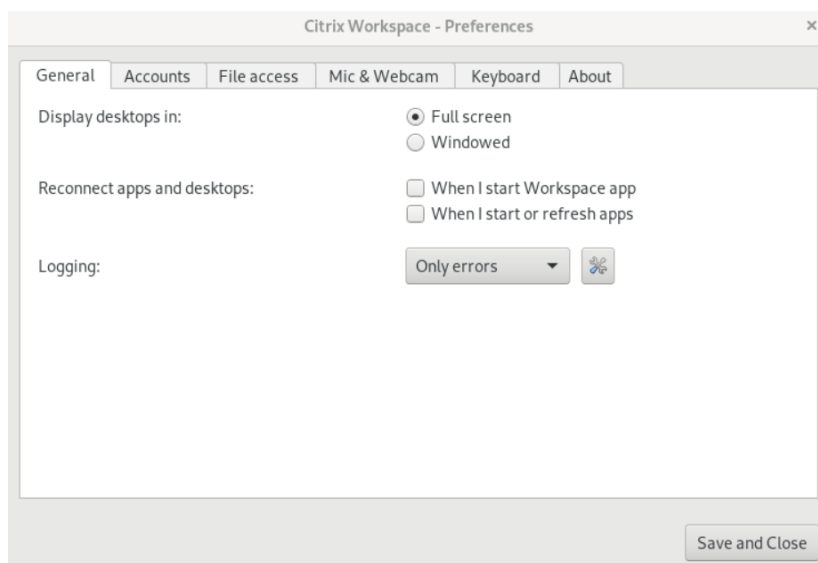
Citrix Workspace - Preferences

×

General | Accounts | File access | Mic & Webcam | Keyboard | About

Display desktops in:

Full screen

Windowed

Reconnect apps and desktops:

When I start Workspace app

When I start or refresh apps

Logging:

Only errors

Save and Close